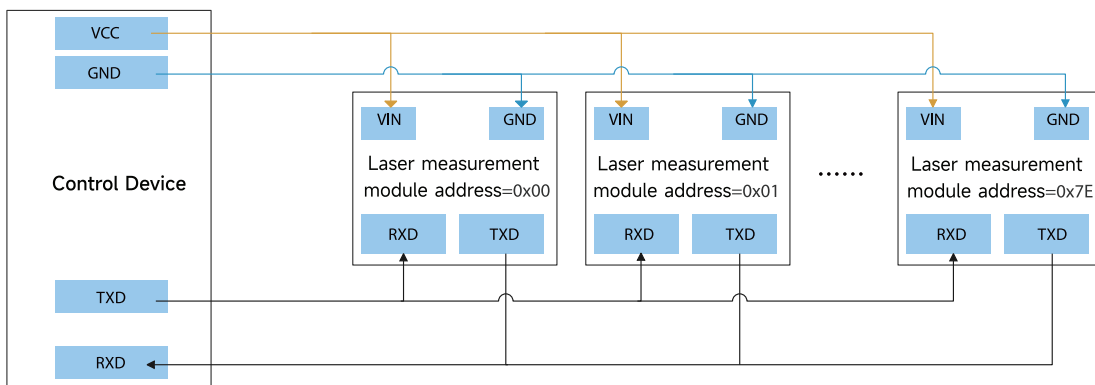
VCC
GND
Control Device
TXD
RXD

VIN
GND
Laser measurement module address=0x00
RXD
TXD

VIN
GND
Laser measurement module address=0x01
RXD
TXD

......

VIN
GND
Laser measurement module address=0x7E
RXD
TXD